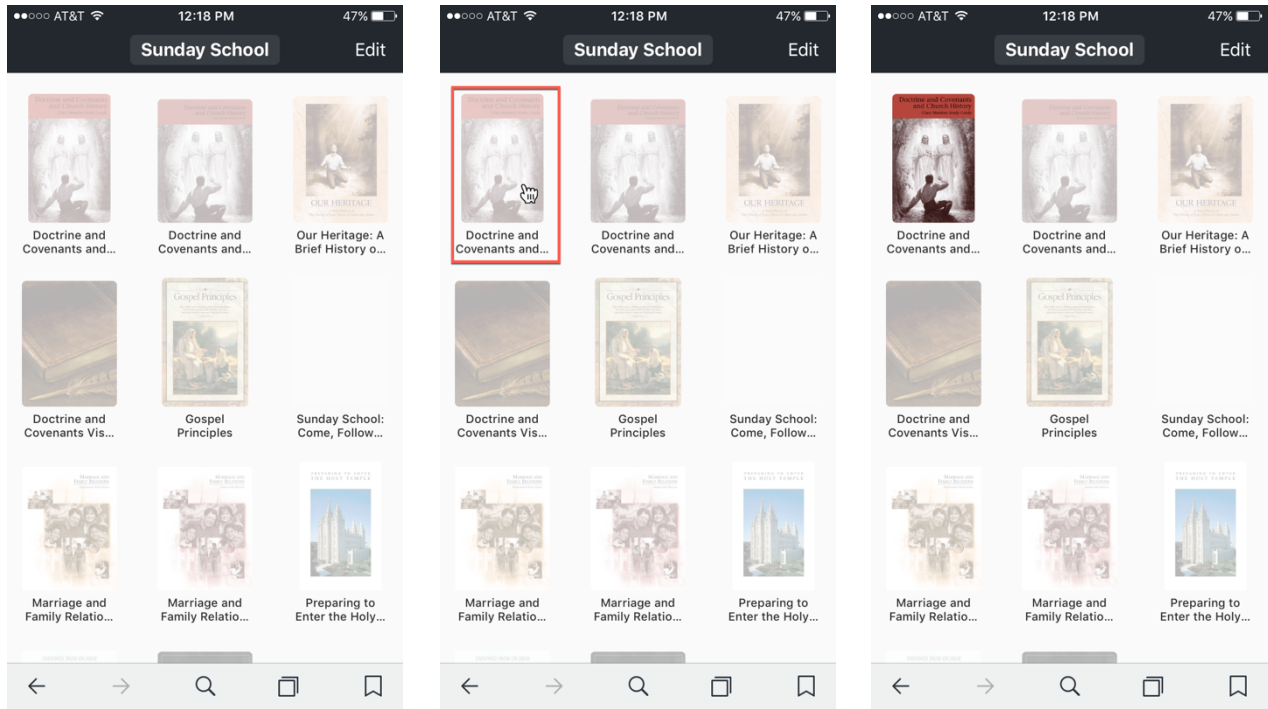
●●○○○ AT&T 12:18 PM 47%

Sunday School Edit

Doctrine and Covenants and...

Doctrine and Covenants and...

OUR HERITAGE

Our Heritage: A Brief History o...

Doctrine and Covenants Vis...

Gospel Principles

Gospel Principles

Sunday School: Come, Follow...

Marriage and Family Relatio...

Marriage and Family Relatio...

PREPARING TO ENTER THE HOLY TEMPLE

Preparing to Enter the Holy...

●●○○○ AT&T 12:18 PM 47%

Sunday School Edit

Doctrine and Covenants and...

Doctrine and Covenants and...

OUR HERITAGE

Our Heritage: A Brief History o...

Doctrine and Covenants Vis...

Gospel Principles

Gospel Principles

Sunday School: Come, Follow...

Marriage and Family Relatio...

Marriage and Family Relatio...

PREPARING TO ENTER THE HOLY TEMPLE

Preparing to Enter the Holy...

●●○○○ AT&T 12:18 PM 47%

Sunday School Edit

Doctrine and Covenants and Church History

Doctrine and Covenants and...

Doctrine and Covenants and...

OUR HERITAGE

Our Heritage: A Brief History o...

Doctrine and Covenants Vis...

Gospel Principles

Gospel Principles

Sunday School: Come, Follow...

Marriage and Family Relatio...

Marriage and Family Relatio...

PREPARING TO ENTER THE HOLY TEMPLE

Preparing to Enter the Holy...